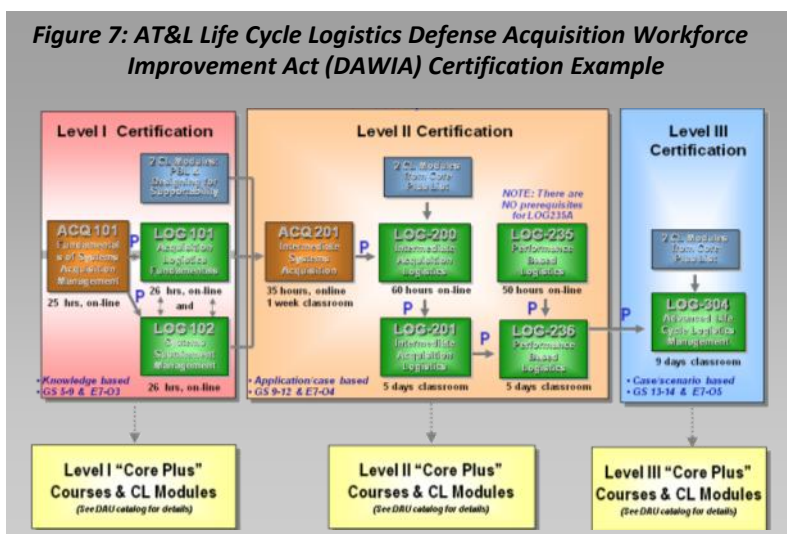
Figure 7: AT&L Life Cycle Logistics Defense Acquisition Workforce Improvement Act (DAWIA) Certification Example

Level I Certification

2 CL Modules: PBL & Designing for Supportability

ACQ 101
Fundamentals of Systems Acquisition Management

25 hrs, on-line

P

LOG 101
Acquisition Logistics Fundamentals

26 hrs, on-line

and

P

LOG 102
Systems Sustainment Management

26 hrs, on-line

• Knowledge based
• GS 5-8 & E7-O3

Level II Certification

2 CL Modules from Core Plus List

ACQ 201
Intermediate Systems Acquisition

35 hours, online
1 week classroom

P

LOG 200
Intermediate Acquisition Logistics

60 hours on-line

NOTE: There are NO prerequisites for LOG235A

LOG 235
Performance Based Logistics

50 hours on-line

P

LOG 201
Intermediate Acquisition Logistics

5 days classroom

P

P

LOG 236
Performance Based Logistics

5 days classroom

• Application/case based
• GS 9-12 & E7-O4

Level III Certification

2 CL Modules from Core Plus List

P

LOG 304
Advanced Life Cycle Logistics Management

9 days classroom

• Case/scenario based
• GS 13-14 & E7-O5

Level I "Core Plus" Courses & CL Modules
(See DAU catalog for details)

Level II "Core Plus" Courses & CL Modules
(See DAU catalog for details)

Level III "Core Plus" Courses & CL Modules
(See DAU catalog for details)